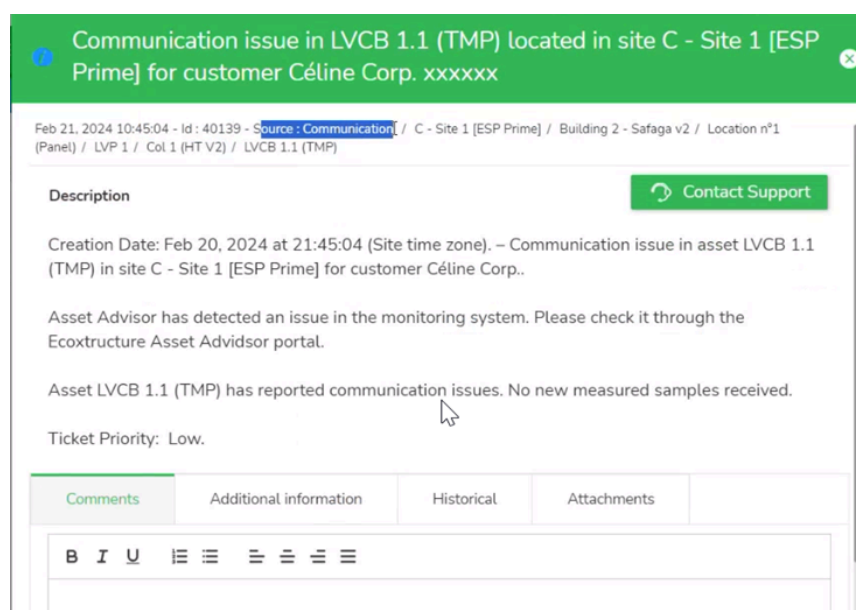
Communication issue in LVCB 1.1 (TMP) located in site C - Site 1 [ESP Prime] for customer Céline Corp. xxxxxx

Feb 21, 2024 10:45:04 - Id : 40139 - Source : Communication / C - Site 1 [ESP Prime] / Building 2 - Safaga v2 / Location n°1 (Panel) / LVP 1 / Col 1 (HT V2) / LVCB 1.1 (TMP)

Description

Contact Support

Creation Date: Feb 20, 2024 at 21:45:04 (Site time zone). – Communication issue in asset LVCB 1.1 (TMP) in site C - Site 1 [ESP Prime] for customer Céline Corp..

Asset Advisor has detected an issue in the monitoring system. Please check it through the Ecoxtructure Asset Advidsor portal.

Asset LVCB 1.1 (TMP) has reported communication issues. No new measured samples received.

Ticket Priority: Low.

Comments | Additional information | Historical | Attachments

B I U